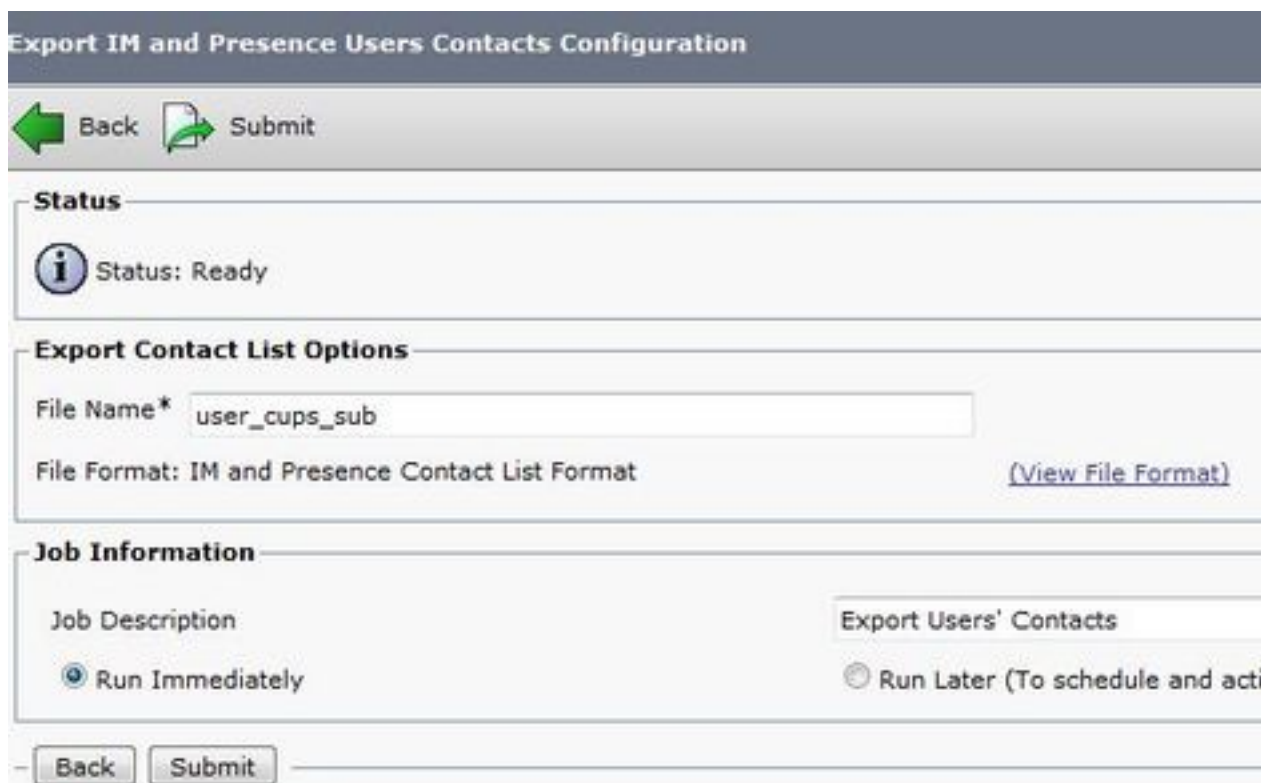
Export IM and Presence Users Contacts Configuration

Back Submit

Status

Status: Ready

Export Contact List Options

File Name* user_cups_sub

File Format: IM and Presence Contact List Format (View File Format)

Job Information

Job Description Export Users' Contacts

Run Immediately Run Later (To schedule and acti

Back Submit